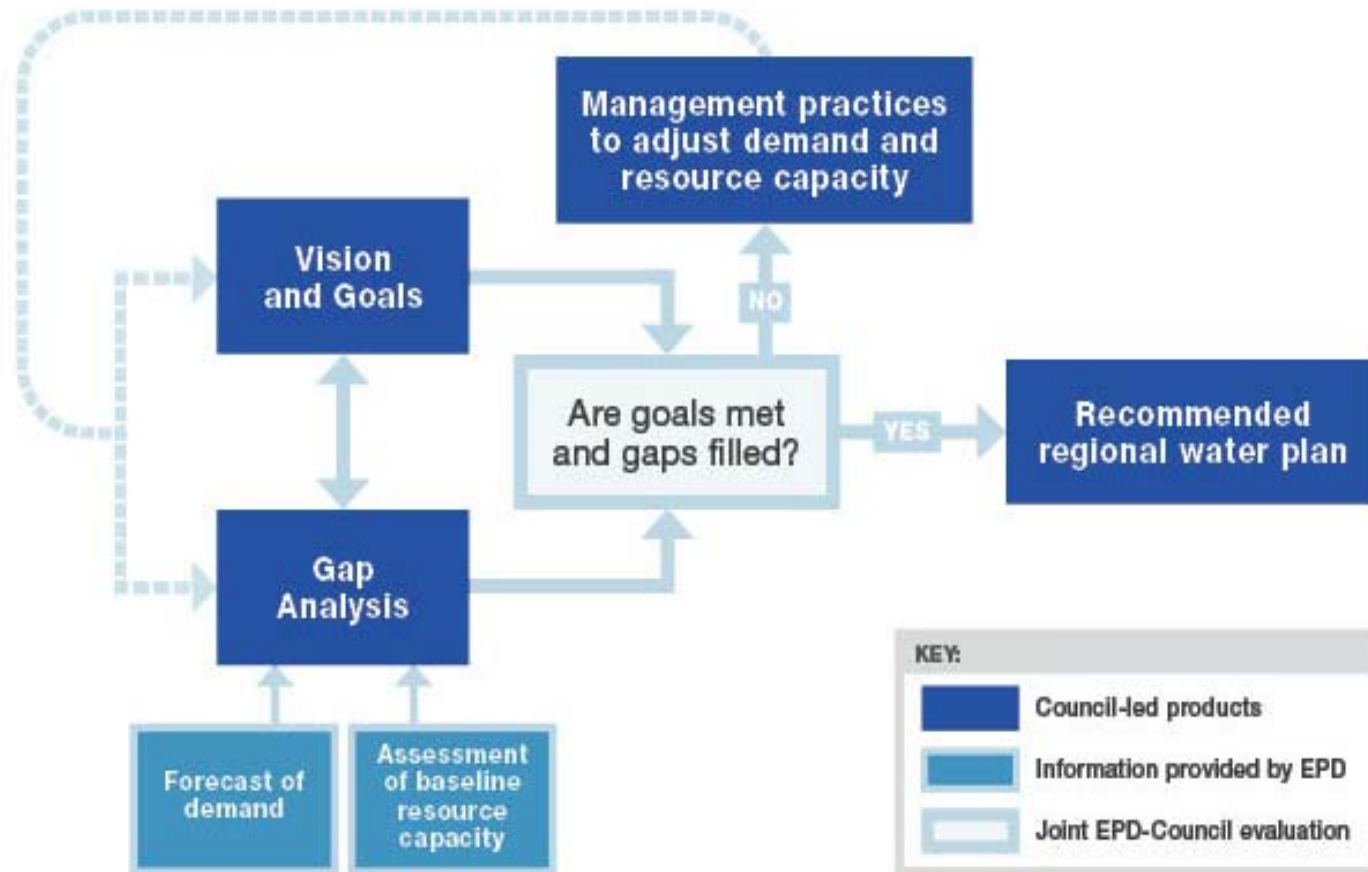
Management practices to adjust demand and resource capacity

Vision and Goals

NO

Are goals met and gaps filled?

YES

Recommended regional water plan

Gap Analysis

Forecast of demand

Assessment of baseline resource capacity

KEY:

Council-led products

Information provided by EPD

Joint EPD-Council evaluation